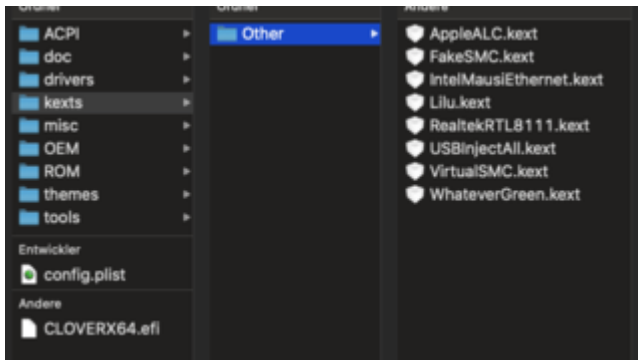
Ordner
ACPI
doc
drivers
kexts
misc
OEM
ROM
themes
tools
Entwickler
config.plist
Andere
CLOVERX64.efi

Ordner
Other

Andere
AppleALC.kext
FakeSMC.kext
IntelMausiEthernet.kext
Lilu.kext
RealtekRTL8111.kext
USBInjectAll.kext
VirtualSMC.kext
WhateverGreen.kext